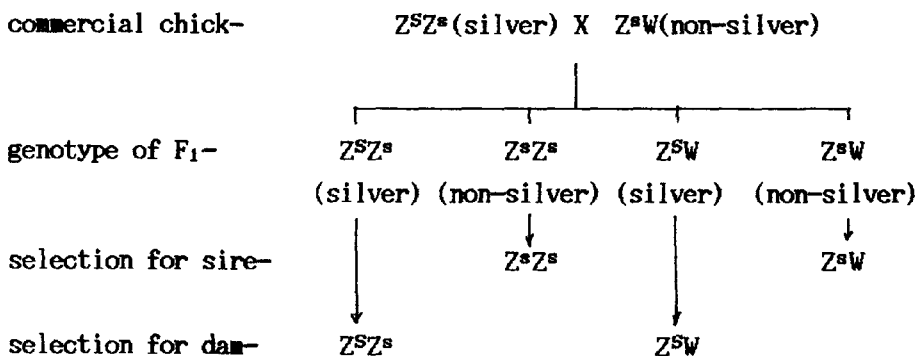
commercial chick- $Z^SZ^s$(silver) X $Z^sW$(non-silver)

genotype of $F_1$- $Z^SZ^s$ $Z^sZ^s$ $Z^SW$ $Z^sW$

(silver) (non-silver) (silver) (non-silver)

selection for sire- $Z^sZ^s$ $Z^sW$

selection for dam- $Z^SZ^s$ $Z^SW$